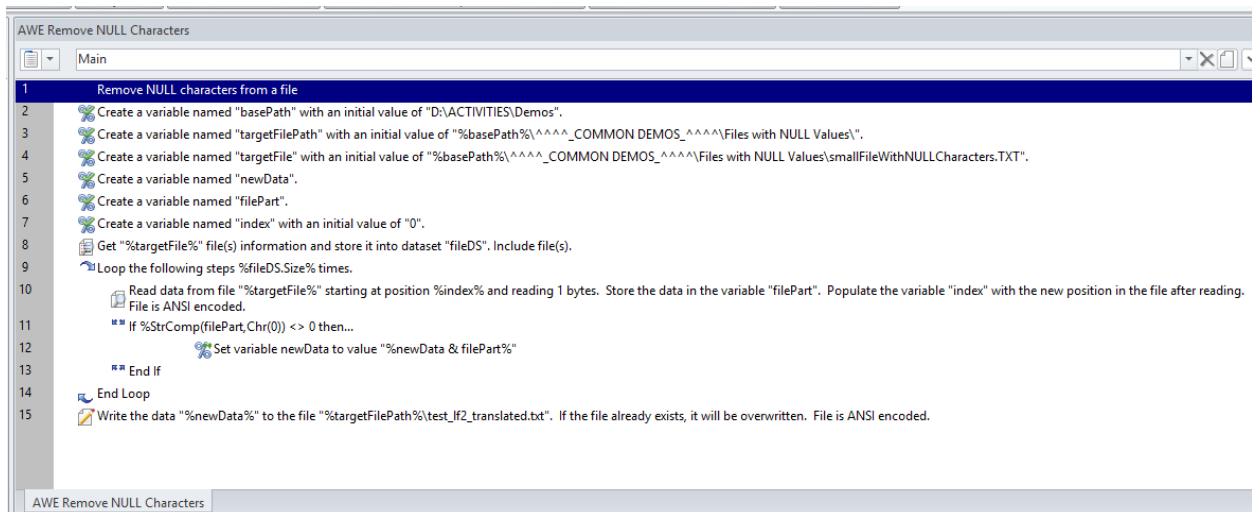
AWE Remove NULL Characters

Main

1 Remove NULL characters from a file
2 Create a variable named "basePath" with an initial value of "D:\ACTIVITIES\Demos".
3 Create a variable named "targetFilePath" with an initial value of "%basePath%\^^^^_COMMON DEMOS_^^^^\Files with NULL Values\".
4 Create a variable named "targetFile" with an initial value of "%basePath%\^^^^_COMMON DEMOS_^^^^\Files with NULL Values\smallFileWithNULLCharacters.TXT".
5 Create a variable named "newData".
6 Create a variable named "filePart".
7 Create a variable named "index" with an initial value of "0".
8 Get "%targetFile%" file(s) information and store it into dataset "fileDS". Include file(s).
9 Loop the following steps %fileDS.Size% times.
10 Read data from file "%targetFile%" starting at position %index% and reading 1 bytes. Store the data in the variable "filePart". Populate the variable "index" with the new position in the file after reading. File is ANSI encoded.
11 If %StrComp(filePart,Chr(0)) <> 0 then...
12 Set variable newData to value "%newData & filePart%"
13 End If
14 End Loop
15 Write the data "%newData%" to the file "%targetFilePath%\test_lf2_translated.txt". If the file already exists, it will be overwritten. File is ANSI encoded.

AWE Remove NULL Characters